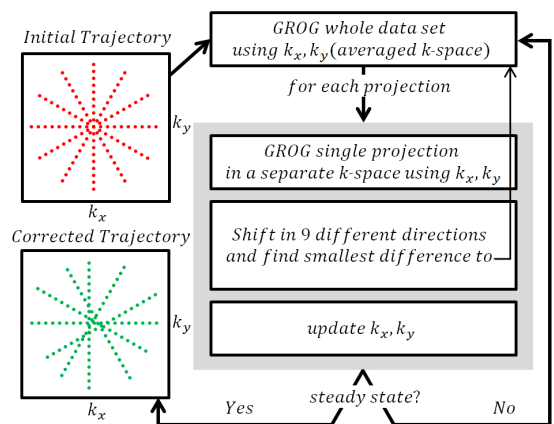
Initial Trajectory

$k_y$

$k_x$

Corrected Trajectory

$k_y$

$k_x$

GROG whole data set using $k_x, k_y$(averaged k-space)

for each projection

GROG single projection in a separate k-space using $k_x, k_y$

Shift in 9 different directions and find smallest difference to

update $k_x, k_y$

steady state?

Yes

No